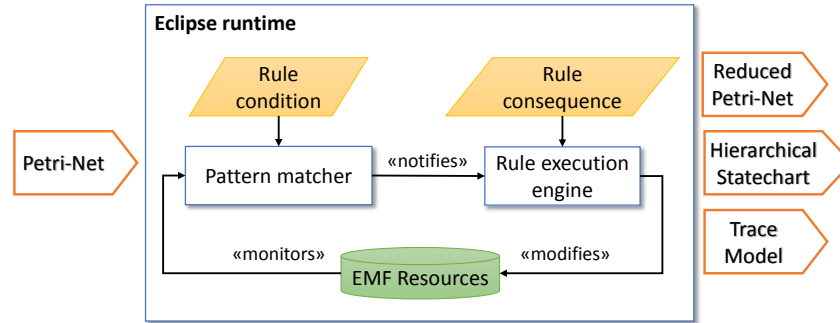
Eclipse runtime

Rule condition

Rule consequence

Petri-Net

Pattern matcher

«notifies»

Rule execution engine

Reduced Petri-Net

Hierarchical Statechart

Trace Model

«monitors»

«modifies»

EMF Resources